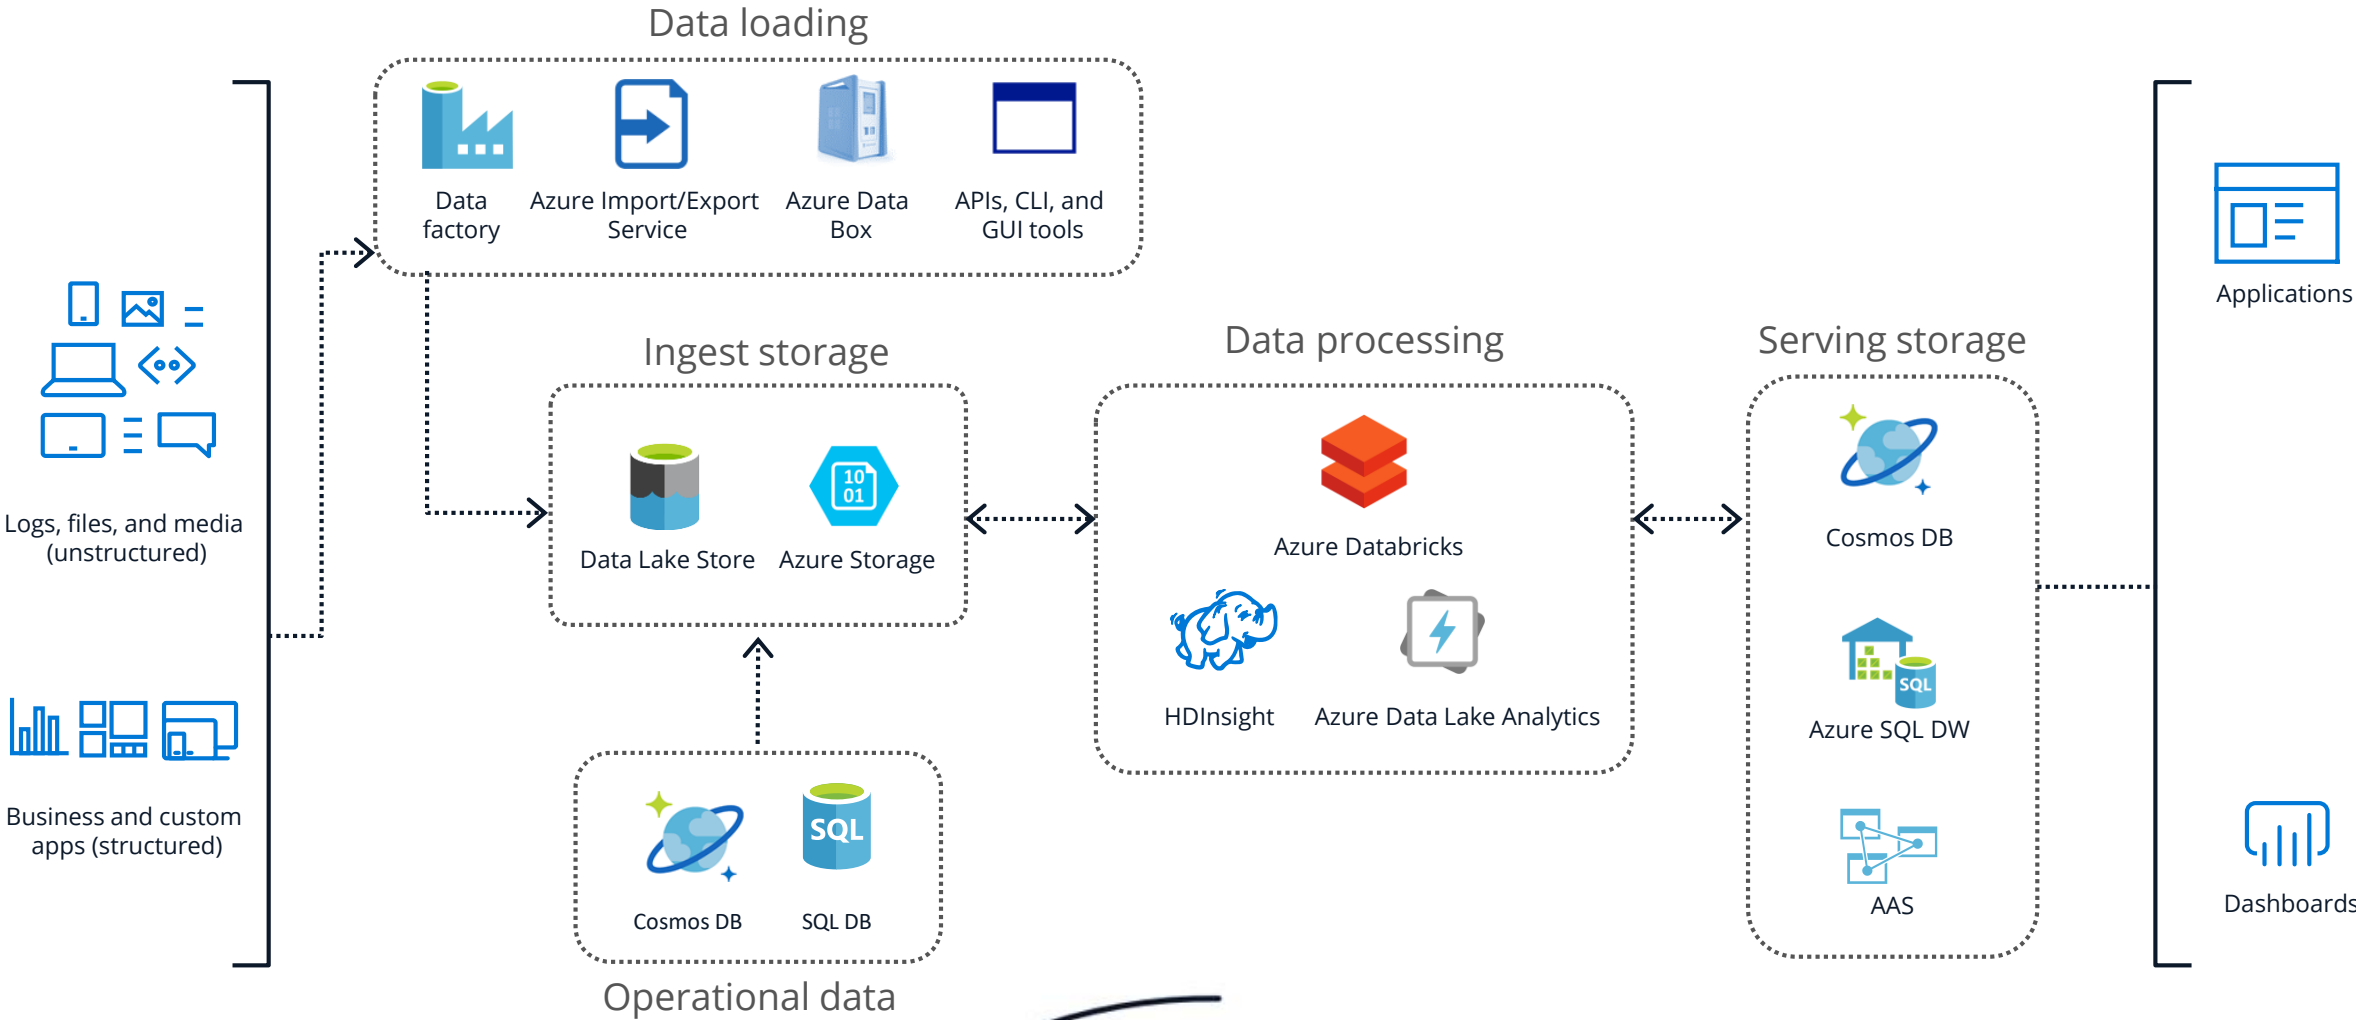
Data loading

Data factory

Azure Import/Export Service

Azure Data Box

APIs, CLI, and GUI tools

Logs, files, and media (unstructured)

Business and custom apps (structured)

Ingest storage

Data Lake Store

10
01

Azure Storage

Data processing

Azure Databricks

HDInsight

Azure Data Lake Analytics

Serving storage

Cosmos DB

SQL

Azure SQL DW

AAS

SQL

Cosmos DB

SQL DB

Operational data

Applications

Dashboards